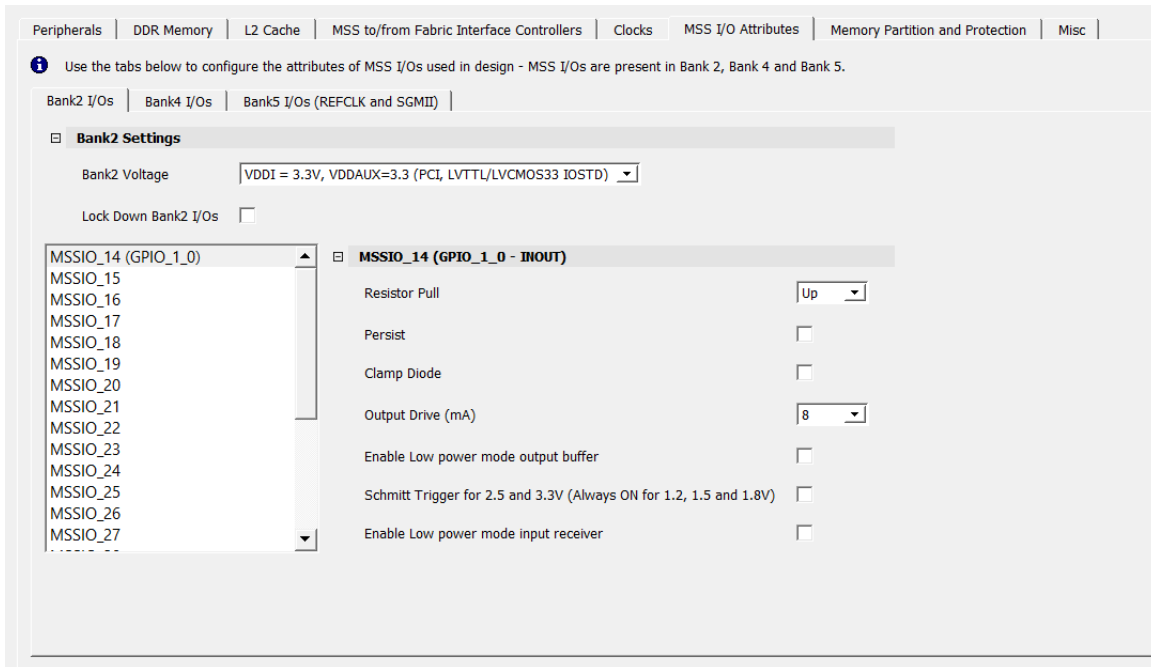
Peripherals | DDR Memory | L2 Cache | MSS to/from Fabric Interface Controllers | Clocks | MSS I/O Attributes | Memory Partition and Protection | Misc

Use the tabs below to configure the attributes of MSS I/Os used in design - MSS I/Os are present in Bank 2, Bank 4 and Bank 5.

Bank2 I/Os | Bank4 I/Os | Bank5 I/Os (REFCLK and SGMII)

Bank2 Settings

Bank2 Voltage VDDI = 3.3V, VDDAUX=3.3 (PCI, LVTTL/LVCMOS33 IOSTD)

Lock Down Bank2 I/Os

MSSIO_14 (GPIO_1_0)
MSSIO_15
MSSIO_16
MSSIO_17
MSSIO_18
MSSIO_19
MSSIO_20
MSSIO_21
MSSIO_22
MSSIO_23
MSSIO_24
MSSIO_25
MSSIO_26
MSSIO_27

MSSIO_14 (GPIO_1_0 - INOUT)

Resistor Pull Up

Persist

Clamp Diode

Output Drive (mA) 8

Enable Low power mode output buffer

Schmitt Trigger for 2.5 and 3.3V (Always ON for 1.2, 1.5 and 1.8V)

Enable Low power mode input receiver